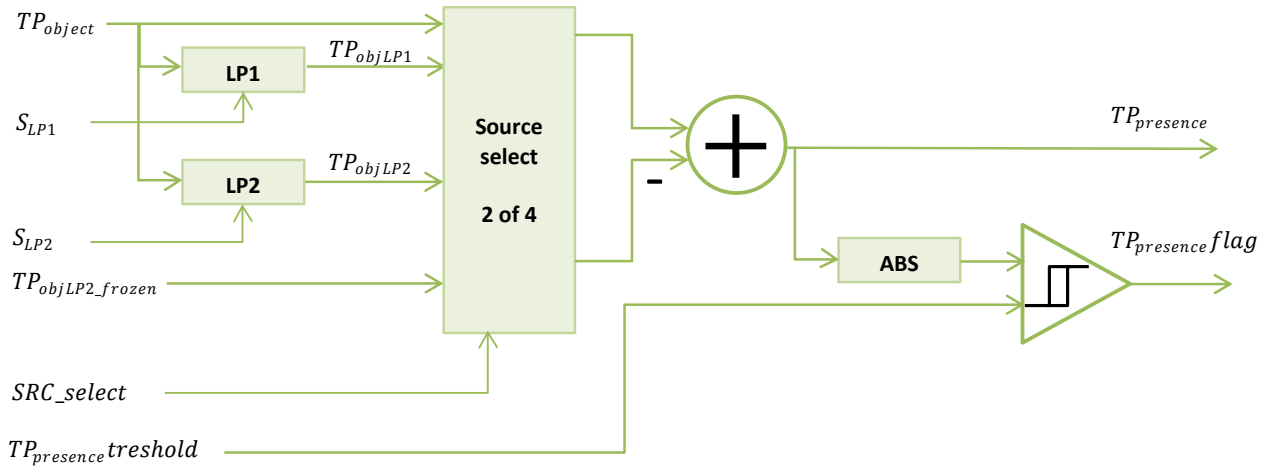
$TP_{object}$

LP1

$TP_{objLP1}$

$S_{LP1}$

LP2

$TP_{objLP2}$

$S_{LP2}$

$TP_{objLP2\_frozen}$

Source select

2 of 4

$SRC\_select$

$TP_{presence}treshold$

-

$TP_{presence}$

ABS

$TP_{presence}flag$